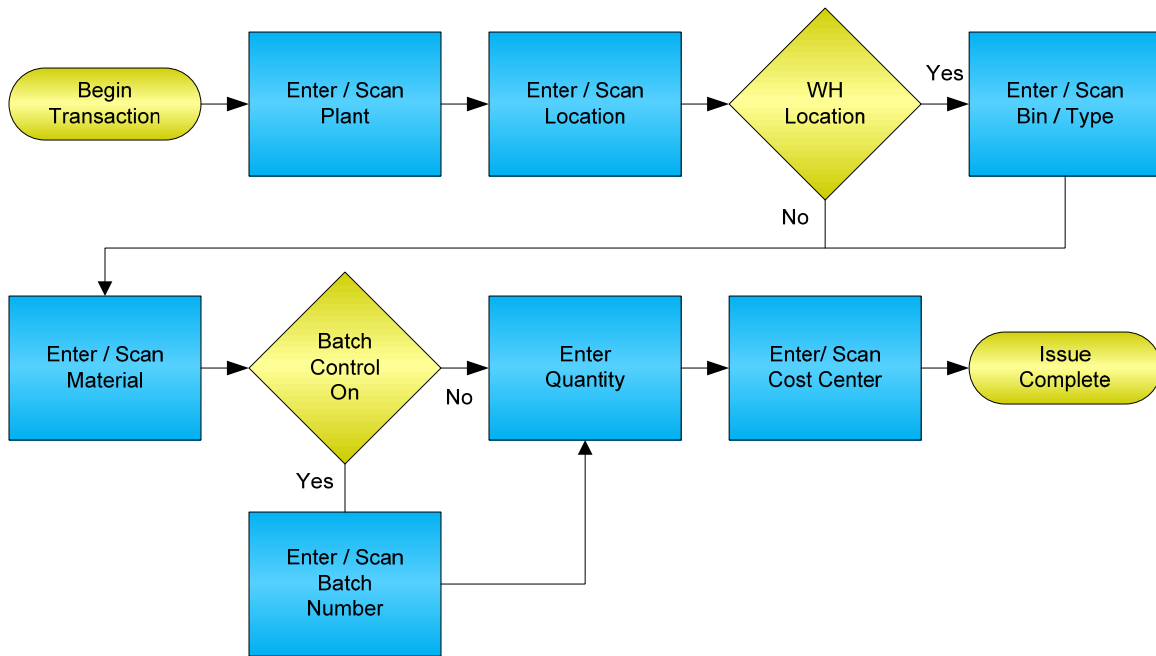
Begin Transaction

Enter / Scan Plant

Enter / Scan Location

WH Location

Yes

Enter / Scan Bin / Type

No

Enter / Scan Material

Batch Control On

No

Enter Quantity

Enter/ Scan Cost Center

Issue Complete

Yes

Enter / Scan Batch Number